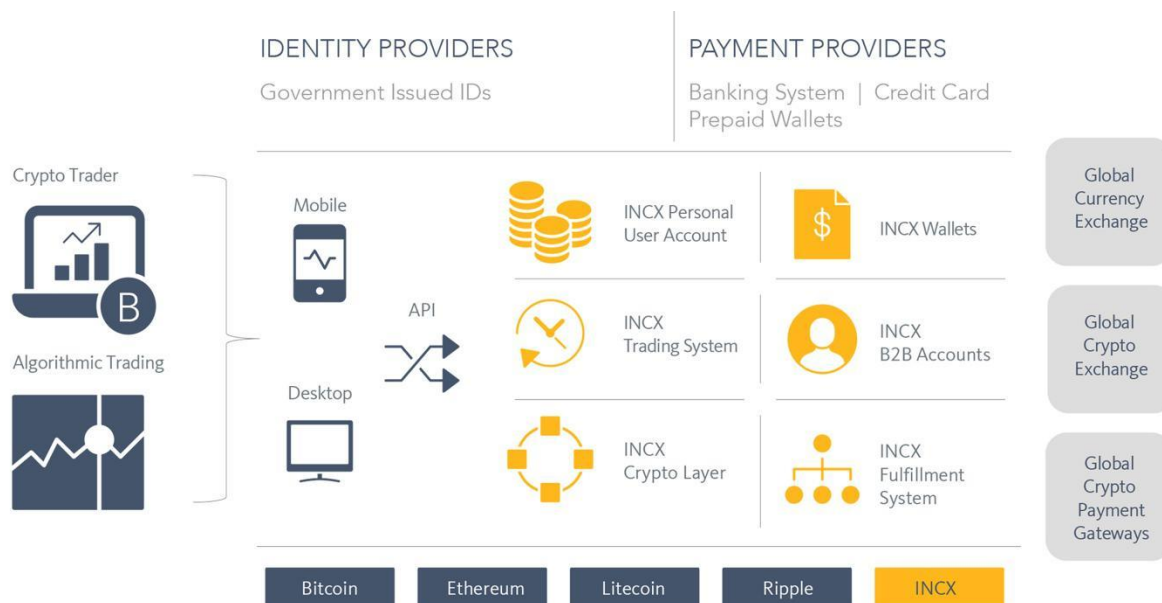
IDENTITY PROVIDERS

Government Issued IDs

PAYMENT PROVIDERS

Banking System | Credit Card
Prepaid Wallets

Crypto Trader

B

Algorithmic Trading

Mobile

API

Desktop

INCX Personal User Account

INCX Wallets

INCX Trading System

INCX B2B Accounts

INCX Crypto Layer

INCX Fulfillment System

Global Currency Exchange

Global Crypto Exchange

Global Crypto Payment Gateways

Bitcoin

Ethereum

Litecoin

Ripple

INCX